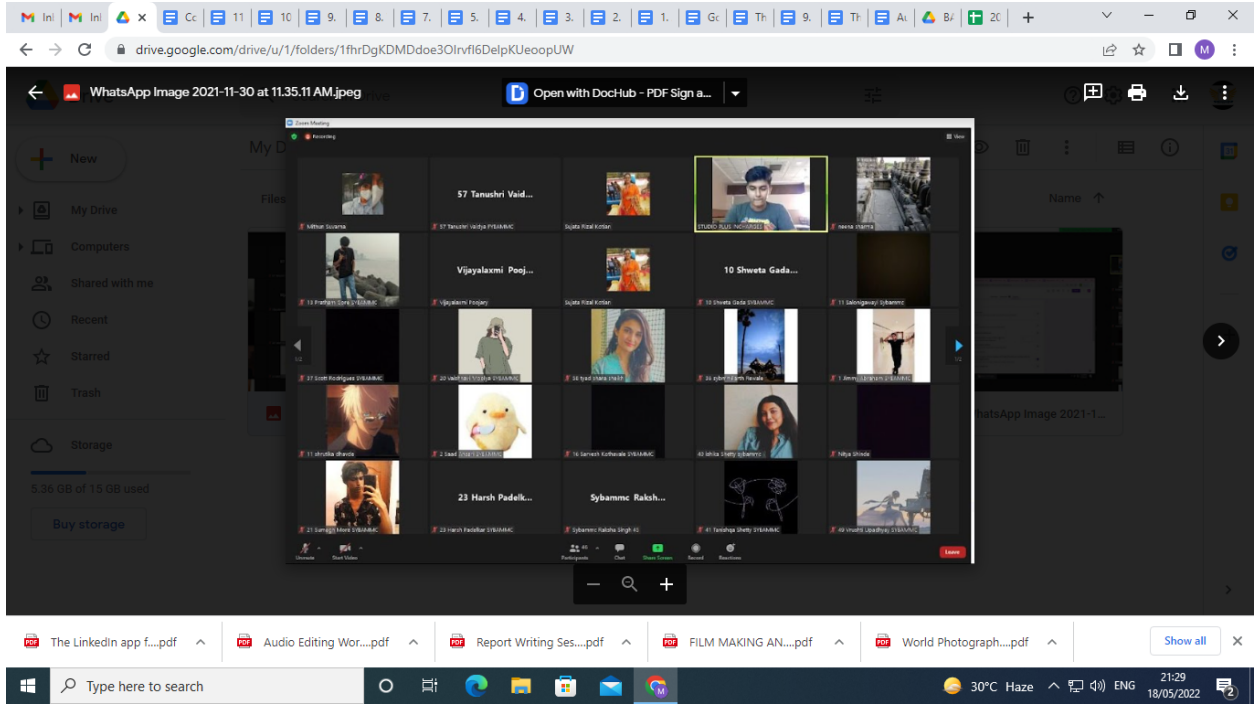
M In | M In | Cc | 11 | 10 | 9. | 8. | 7. | 5. | 4. | 3. | 2. | 1. | Gc | Th | 9. | Th | Al | BA | 20

drive.google.com/drive/u/1/folders/1fhrDgKDMDdoe3OIrvfl6DelpKUeoopUW

WhatsApp Image 2021-11-30 at 11.35.11 AM.jpeg

Open with DocHub - PDF Sign a...

Zoom Meeting

Recording

View

57 Tanushri Vaid...

Vijayalaxmi Pooj...

10 Shweta Gada...

23 Harsh Padelk...

Sybammc Raksh...

Mithali Suvarna

57 Tanushri Vaidya SYBAMMC

Sujata Rizal Kotian

STUDIO BLUS (NEVARGES)

seena sharma

13 Pratham Sore SYBAMMC

Vijayalaxmi Poojary

Sujata Rizal Kotian

10 Shweta Gada SYBAMMC

11 Saloni gawaji Sybammc

37 Scott Rodrigues SYBAMMC

20 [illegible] SYBAMMC

36 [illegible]

36 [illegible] Pawale

1 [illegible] SYBAMMC

11 shrutika dhavda

2 Saad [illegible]

16 Sarvesh Kothavale SYBAMMC

40 Ishita Shetty sybammc

Nitya Shinde

21 Samarth Mane SYBAMMC

23 Harsh Padelkar SYBAMMC

Sybammc Raksha Singh 41

41 Tanishqa Shetty SYBAMMC

49 Vrushti Upadhyay SYBAMMC

1/2

1/2

Unmute

Start Video

Participants

Chat

Share Screen

Record

Reactions

Leave

New

My Drive

Computers

Shared with me

Recent

Starred

Trash

Storage

5.36 GB of 15 GB used

Buy storage

Files

Name

WhatsApp Image 2021-1...

The LinkedIn app f....pdf

Audio Editing Wor....pdf

Report Writing Ses....pdf

FILM MAKING AN....pdf

World Photograph....pdf

Show all

Type here to search

30°C Haze

ENG

21:29
18/05/2022